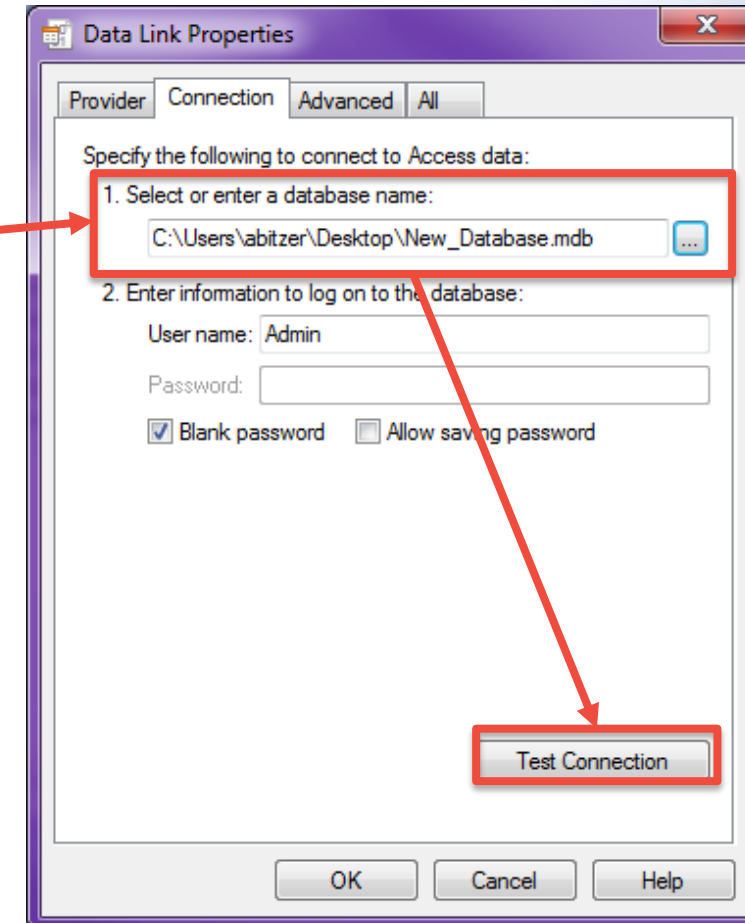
Data Link Properties

X

Provider Connection Advanced All

Specify the following to connect to Access data:

1. Select or enter a database name:

C:\Users\abitzer\Desktop\New_Database.mdb ...

2. Enter information to log on to the database:

User name: Admin

Password:

Blank password Allow saving password

Test Connection

OK Cancel Help